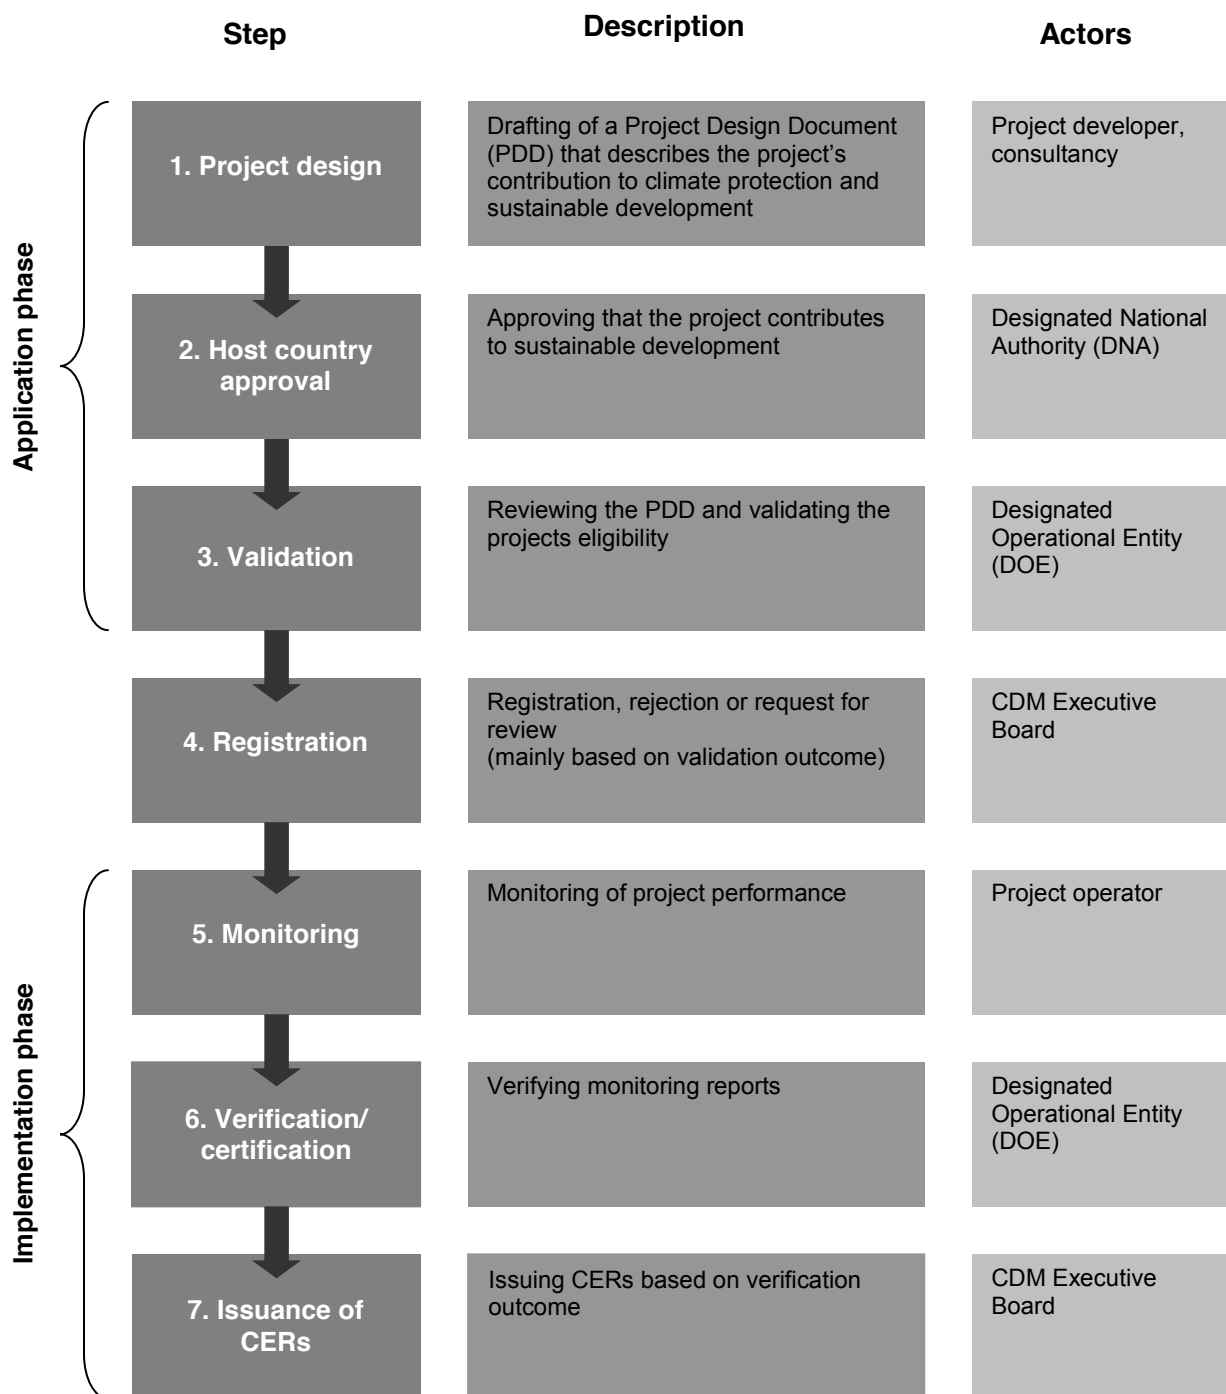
| Step | Description | Actors |
|---|---|---|
| 1. Project design | Drafting of a Project Design Document (PDD) that describes the project's contribution to climate protection and sustainable development | Project developer, consultancy |
| 2. Host country approval | Approving that the project contributes to sustainable development | Designated National Authority (DNA) |
| 3. Validation | Reviewing the PDD and validating the projects eligibility | Designated Operational Entity (DOE) |
| 4. Registration | Registration, rejection or request for review (mainly based on validation outcome) | CDM Executive Board |
| 5. Monitoring | Monitoring of project performance | Project operator |
| 6. Verification/ certification | Verifying monitoring reports | Designated Operational Entity (DOE) |
| 7. Issuance of CERs | Issuing CERs based on verification outcome | CDM Executive Board |

Application phase

Implementation phase